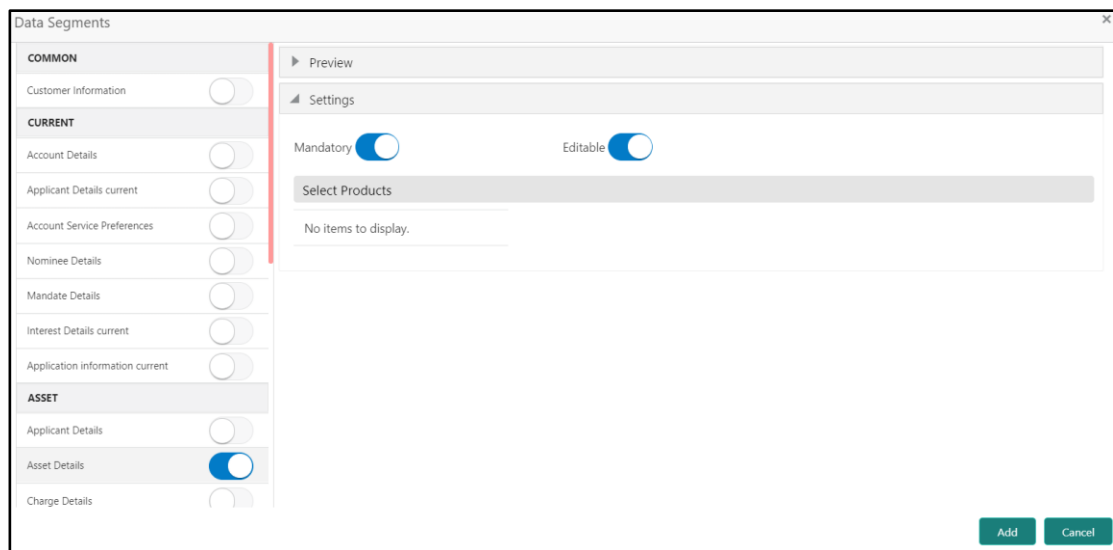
Data Segments

×

COMMON

Customer Information

CURRENT

Account Details

Applicant Details current

Account Service Preferences

Nominee Details

Mandate Details

Interest Details current

Application information current

ASSET

Applicant Details

Asset Details

Charge Details

Preview

Settings

Mandatory

Editable

Select Products

No items to display.

Add

Cancel